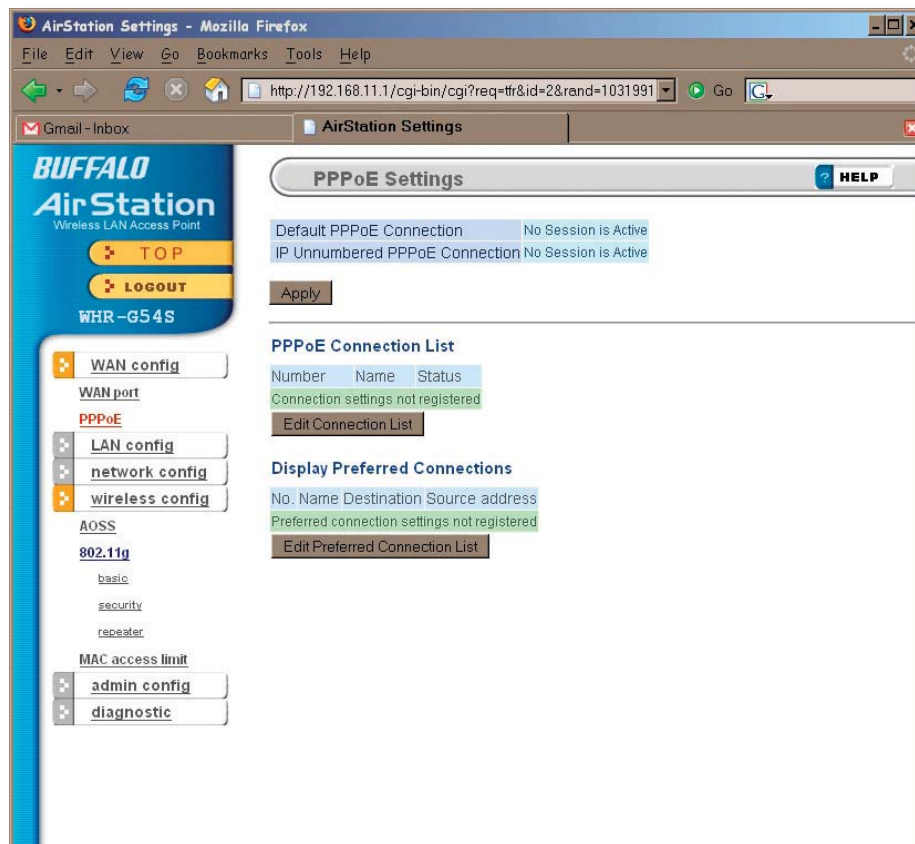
AirStation Settings - Mozilla Firefox

File Edit View Go Bookmarks Tools Help

http://192.168.11.1/cgi-bin/cgi?req=tfr&id=2&rand=1031991 Go

Gmail - Inbox
AirStation Settings

BUFFALO
AirStation
Wireless LAN Access Point
TOP
LOGOUT
WHR-G54S

WAN config
WAN port
PPPoE
LAN config
network config
wireless config
AOSS
802.11g
basic
security
repeater
MAC access limit
admin config
diagnostic

PPPoE Settings

HELP

| Default PPPoE Connection | No Session is Active |
|---|---|
| IP Unnumbered PPPoE Connection | No Session is Active |

Apply

PPPoE Connection List

| Number | Name | Status |
|---|---|---|
| Connection settings not registered | | |

Edit Connection List

Display Preferred Connections

| No. | Name | Destination | Source address |
|---|---|---|---|
| Preferred connection settings not registered | | | |

Edit Preferred Connection List